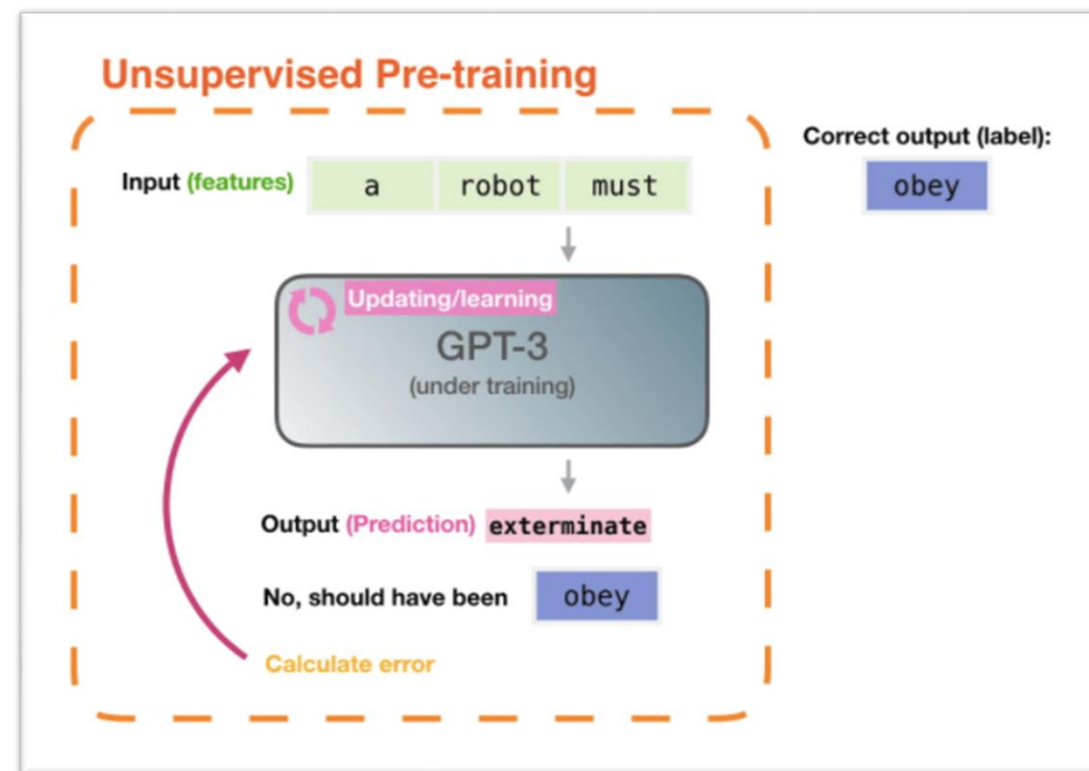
Unsupervised Pre-training

Input (features) a robot must

Correct output (label):
obey

Updating/learning
GPT-3
(under training)

Output (Prediction) exterminate

No, should have been obey

Calculate error